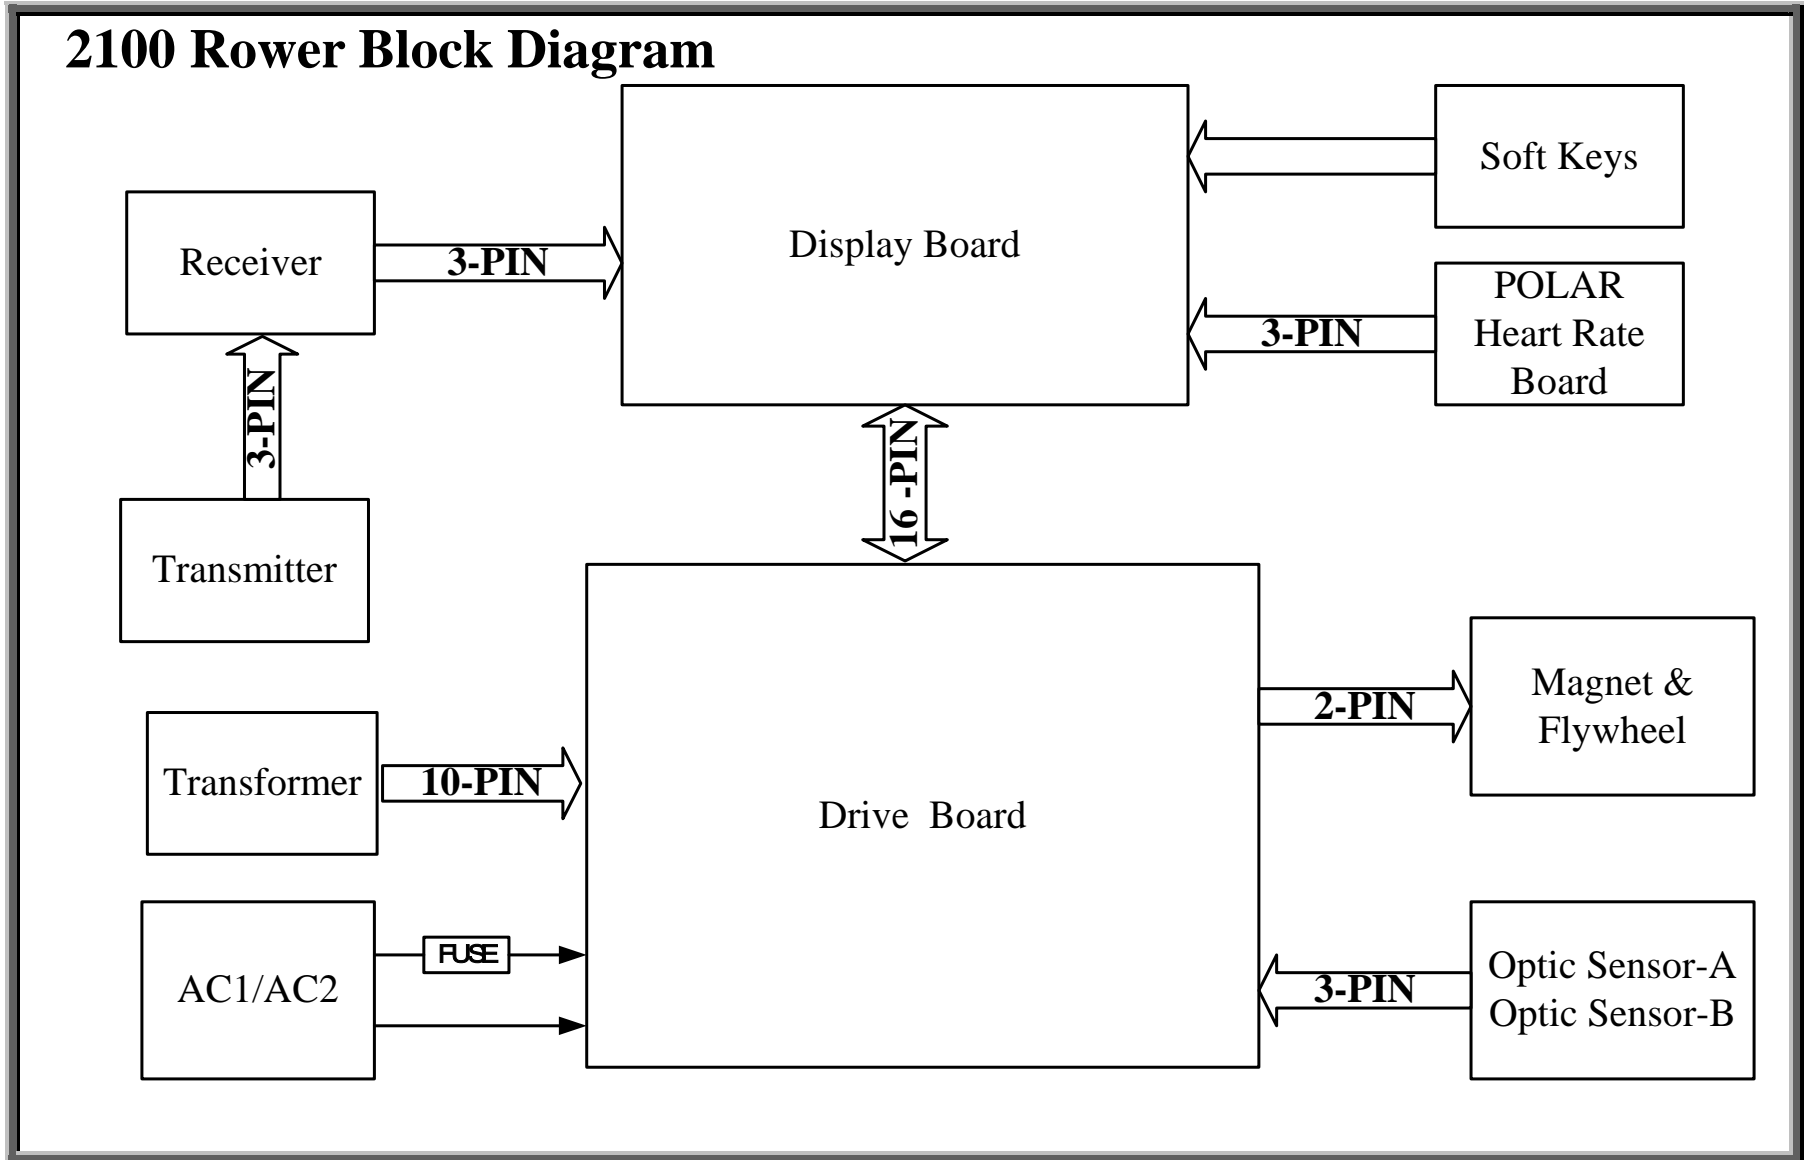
2100 Rower Block Diagram

Display Board

Soft Keys

Receiver

3-PIN

POLAR Heart Rate Board

3-PIN

3-PIN

16 -PIN

Transmitter

Drive Board

Magnet & Flywheel

2-PIN

Transformer

10-PIN

AC1/AC2

FUSE

Optic Sensor-A Optic Sensor-B

3-PIN